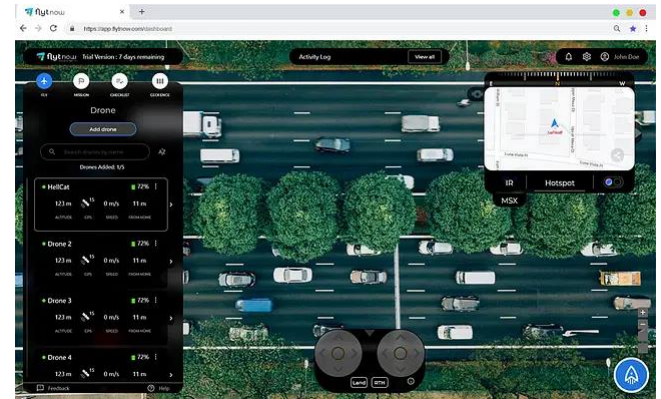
flyt now
https://app.flytnow.com/dashboard

flytnow Trial Version : 7 days remaining
Activity Log
View all
John Doe

FLY
MISSION
CHECKLIST
GEOFENCE

Drone
Add drone
Search drones by name
Drones Added: 1/5

HellCat
72%
123 m ALTITUDE
15 GPS
0 m/s SPEED
11 m FROM HOME

Drone 2
72%
123 m ALTITUDE
15 GPS
0 m/s SPEED
11 m FROM HOME

Drone 3
72%
123 m ALTITUDE
15 GPS
0 m/s SPEED
11 m FROM HOME

Drone 4
72%
123 m
15
0 m/s
11 m

Feedback
Help

N
W
IR
Hotspot
MSX

Land
RTH